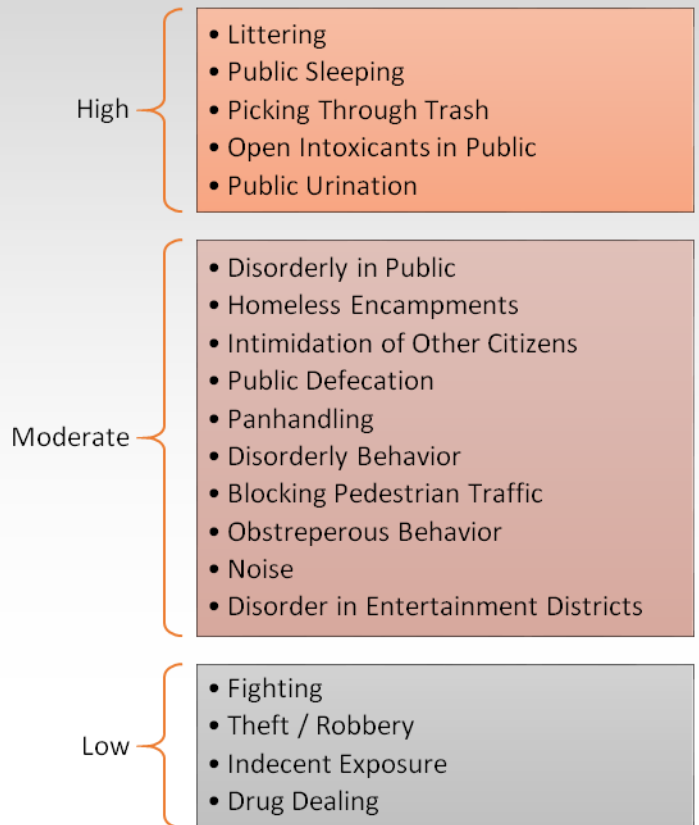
High

- Littering
- Public Sleeping
- Picking Through Trash
- Open Intoxicants in Public
- Public Urination

Moderate

- Disorderly in Public
- Homeless Encampments
- Intimidation of Other Citizens
- Public Defecation
- Panhandling
- Disorderly Behavior
- Blocking Pedestrian Traffic
- Obstreperous Behavior
- Noise
- Disorder in Entertainment Districts

Low

- Fighting
- Theft / Robbery
- Indecent Exposure
- Drug Dealing